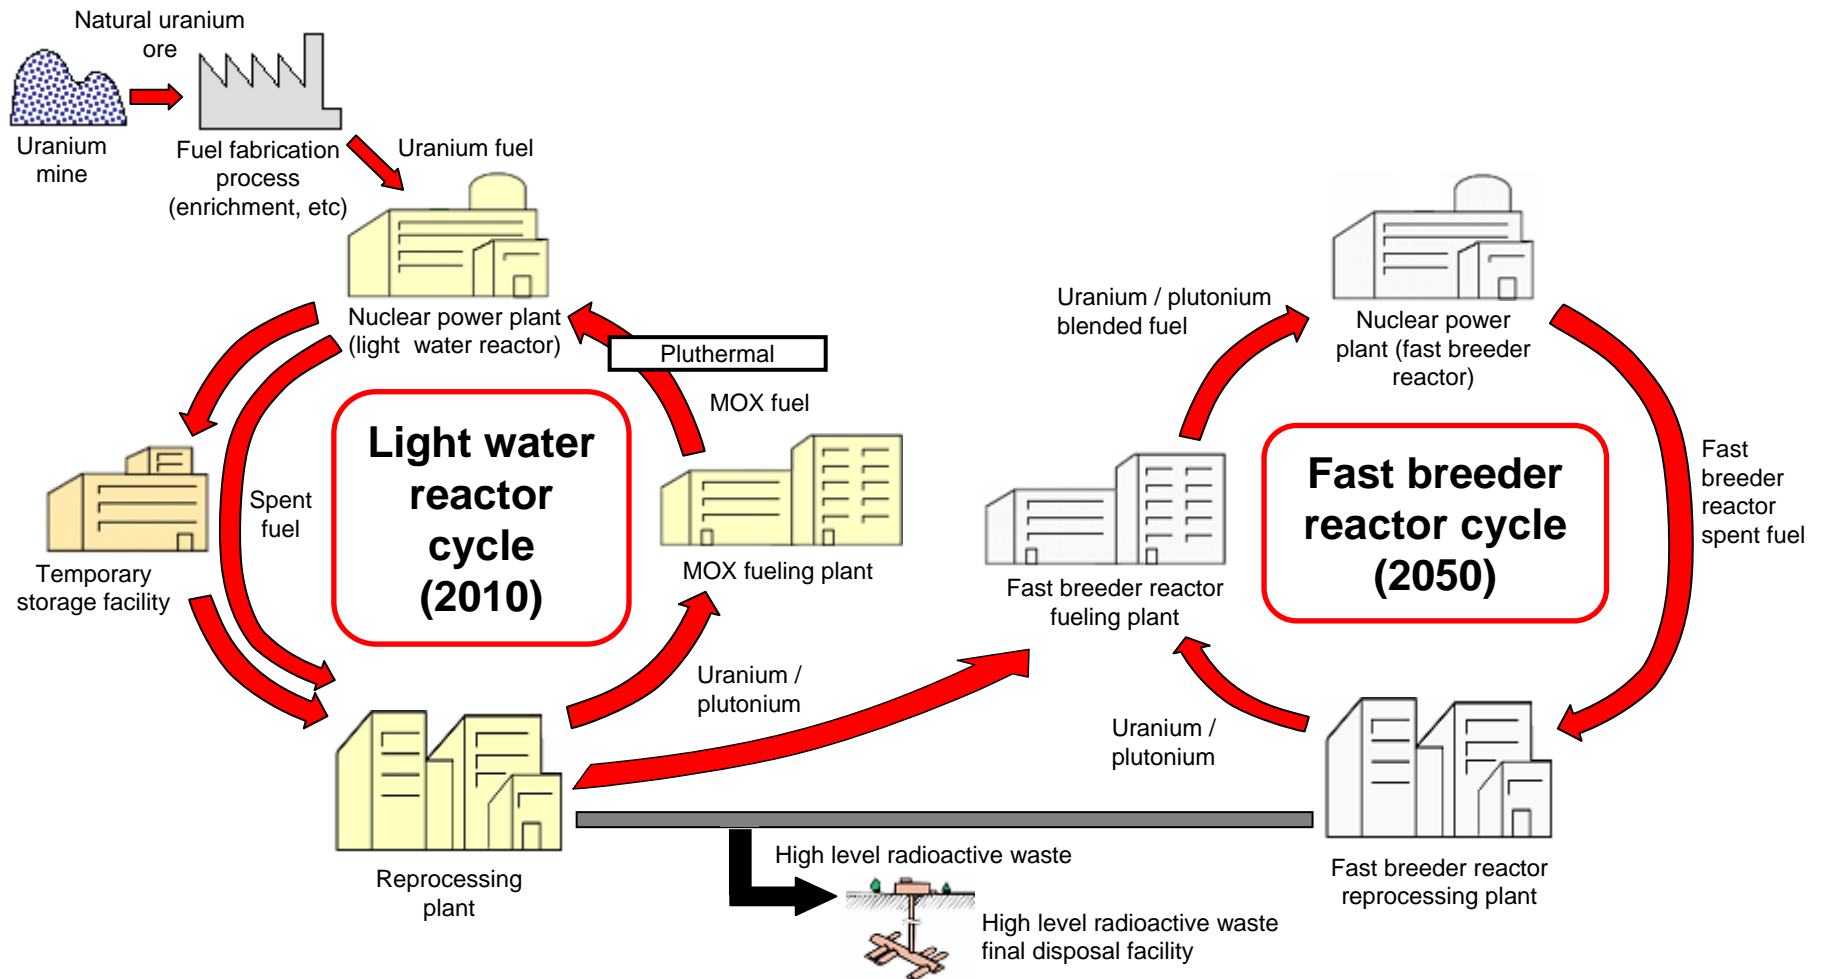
Natural uranium ore

Uranium mine

Fuel fabrication process (enrichment, etc)

Uranium fuel

Nuclear power plant (light water reactor)

Pluthermal

MOX fuel

Spent fuel

Temporary storage facility

Light water reactor cycle (2010)

MOX fueling plant

Uranium / plutonium

Reprocessing plant

High level radioactive waste

High level radioactive waste final disposal facility

Uranium / plutonium blended fuel

Nuclear power plant (fast breeder reactor)

Fast breeder reactor spent fuel

Fast breeder reactor fueling plant

Fast breeder reactor cycle (2050)

Uranium / plutonium

Fast breeder reactor reprocessing plant